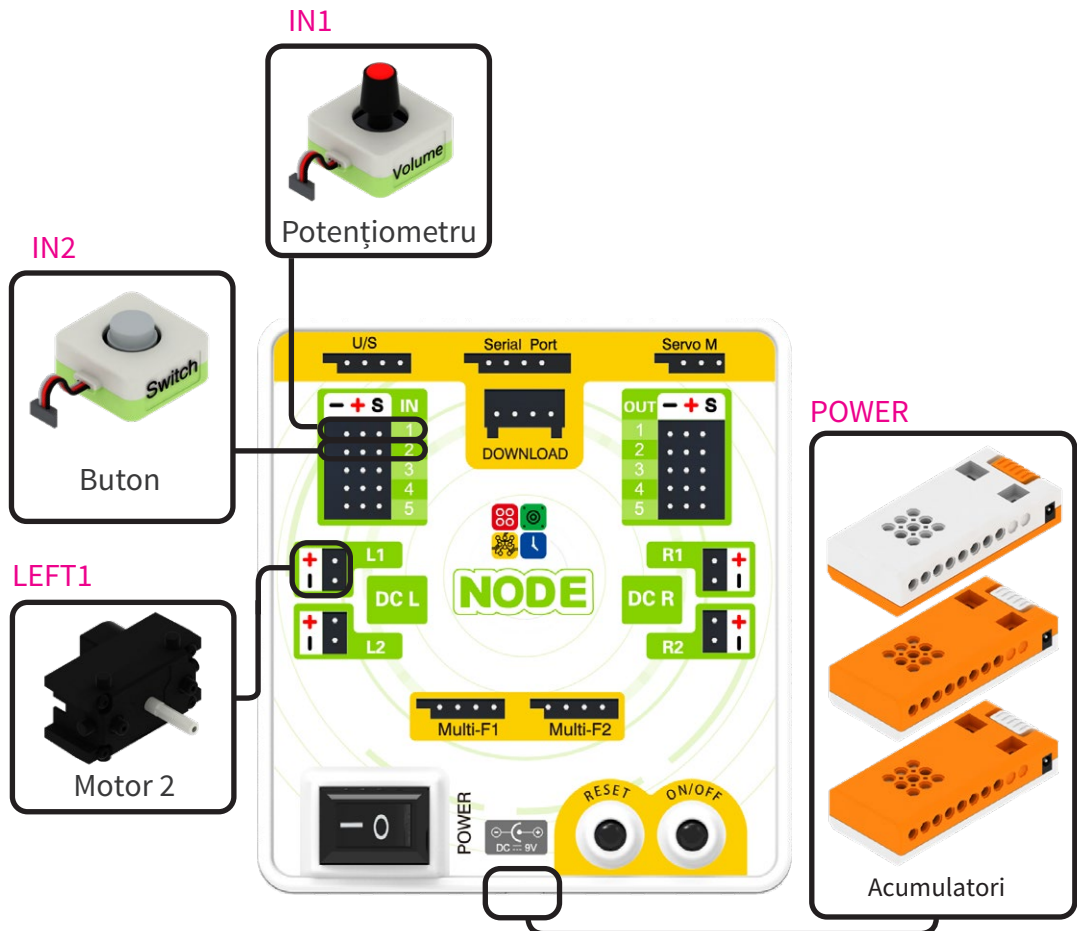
IN1

Volume

Potențiometru

IN2

Switch

Buton

LEFT1

Motor 2

U/S

Serial Port

Servo M

− + S IN

1
2
3
4
5

DOWNLOAD

OUT − + S

1
2
3
4
5

+
I
L1

DC L

+
I
L2

NODE

R1
+
I

DC R

R2
+
I

Multi-F1

Multi-F2

POWER

DC 9V

RESET

ON/OFF

POWER

Acumulatori